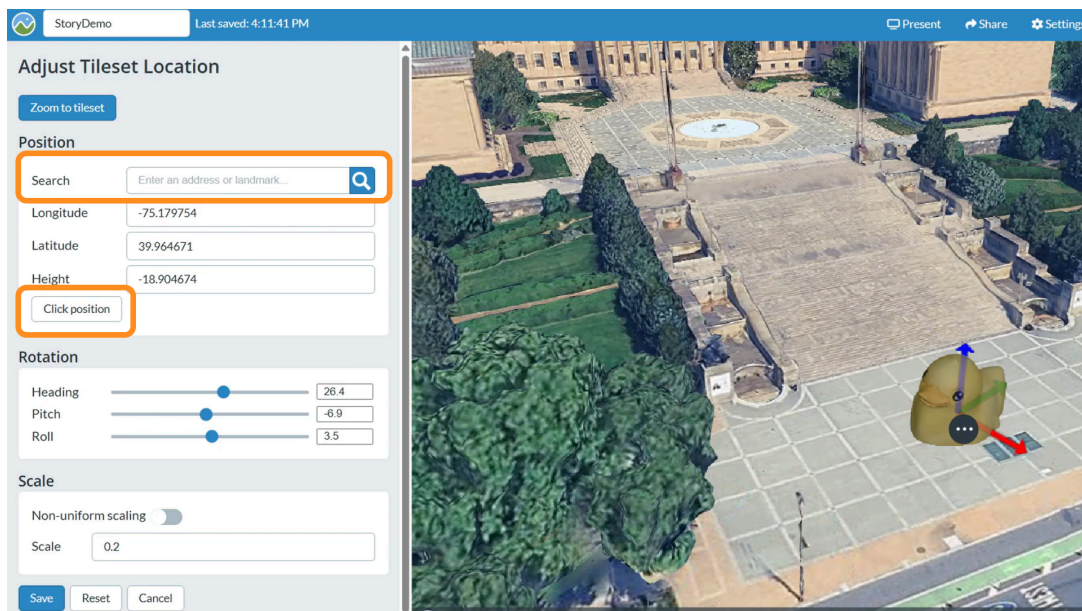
StoryDemo

Last saved: 4:11:41 PM

Present

Share

Settings

Adjust Tileset Location

Zoom to tileset

Position

Search

Enter an address or landmark...

Longitude

-75.179754

Latitude

39.964671

Height

-18.904674

Click position

Rotation

Heading

26.4

Pitch

-6.9

Roll

3.5

Scale

Non-uniform scaling

Scale

0.2

Save

Reset

Cancel